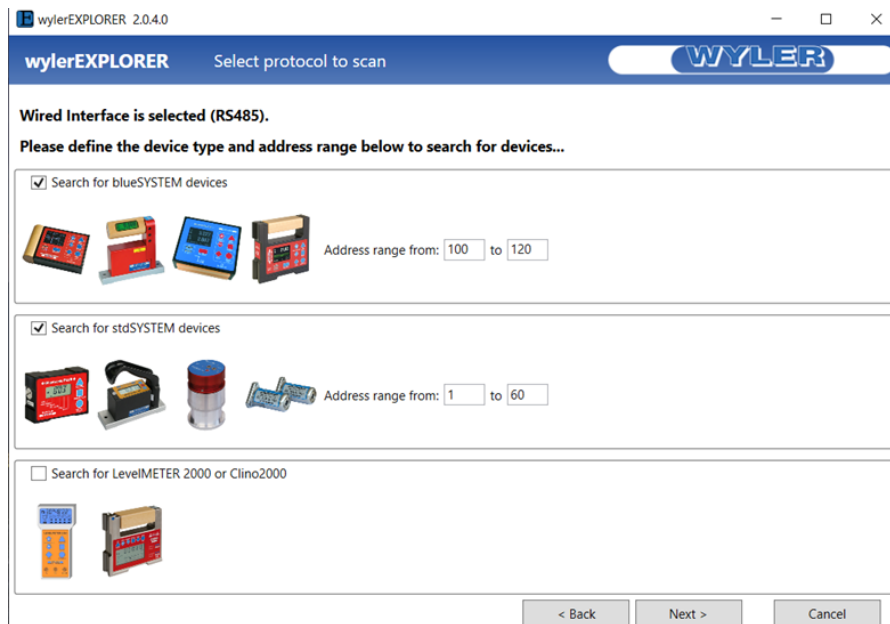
wylerEXPLORER 2.0.4.0

wylerEXPLORER Select protocol to scan WYLER

Wired Interface is selected (RS485).

Please define the device type and address range below to search for devices...

☑ Search for blueSYSTEM devices

Address range from: 100 to 120

☑ Search for stdSYSTEM devices

Address range from: 1 to 60

☐ Search for LevelMETER 2000 or Clino2000

< Back Next > Cancel